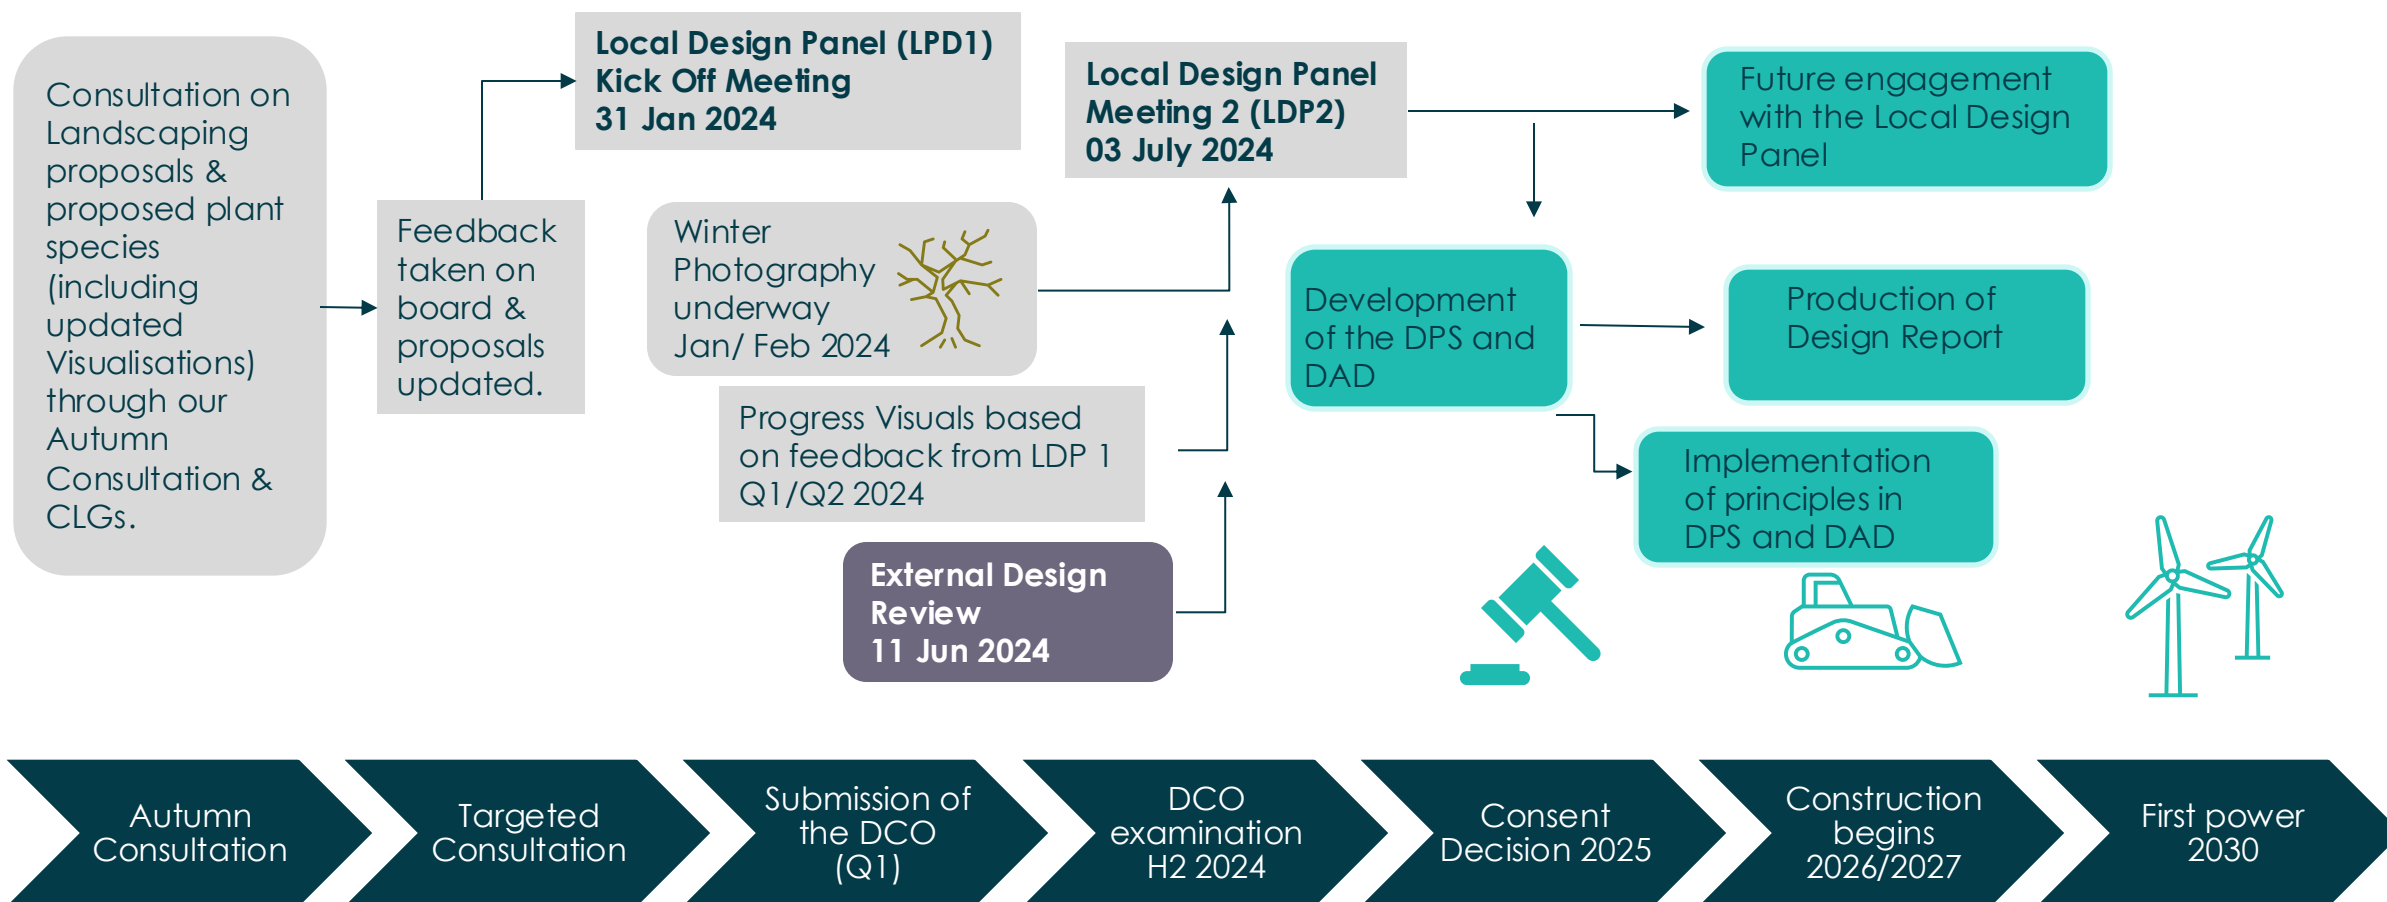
Consultation on Landscaping proposals & proposed plant species (including updated Visualisations) through our Autumn Consultation & CLGs.

Feedback taken on board & proposals updated.

Local Design Panel (LPD1) Kick Off Meeting 31 Jan 2024

Winter Photography underway Jan/ Feb 2024

Progress Visuals based on feedback from LDP 1 Q1/Q2 2024

External Design Review 11 Jun 2024

Local Design Panel Meeting 2 (LDP2) 03 July 2024

Future engagement with the Local Design Panel

Development of the DPS and DAD

Production of Design Report

Implementation of principles in DPS and DAD

Autumn Consultation

Targeted Consultation

Submission of the DCO (Q1)

DCO examination H2 2024

Consent Decision 2025

Construction begins 2026/2027

First power 2030